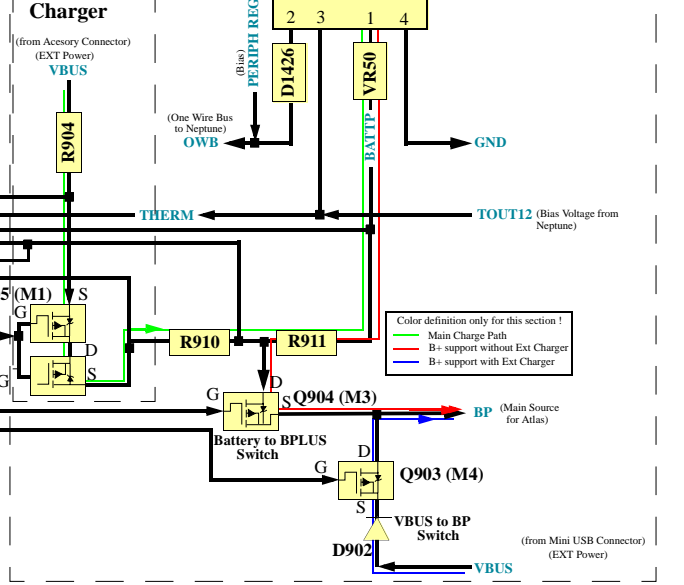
Charger

(from Acesory Connector)
(EXT Power)
VBUS

R904

(Bias)
PERIPH REG

2 3 1 4

D1426

VR50

BATTP

(One Wire Bus
to Neptune)
OWB

GND

THERM

TOUT12 (Bias Voltage from
Neptune)

5 (M1)

G

S

D

G

S

R910

R911

Color definition only for this section !
Main Charge Path
B+ support without Ext Charger
B+ support with Ext Charger

G

D

Q904 (M3)

S

BP (Main Source
for Atlas)

Battery to BPLUS
Switch

G

D

Q903 (M4)

S

VBUS to BP
Switch

D902

(from Mini USB Connector)
(EXT Power)

VBUS